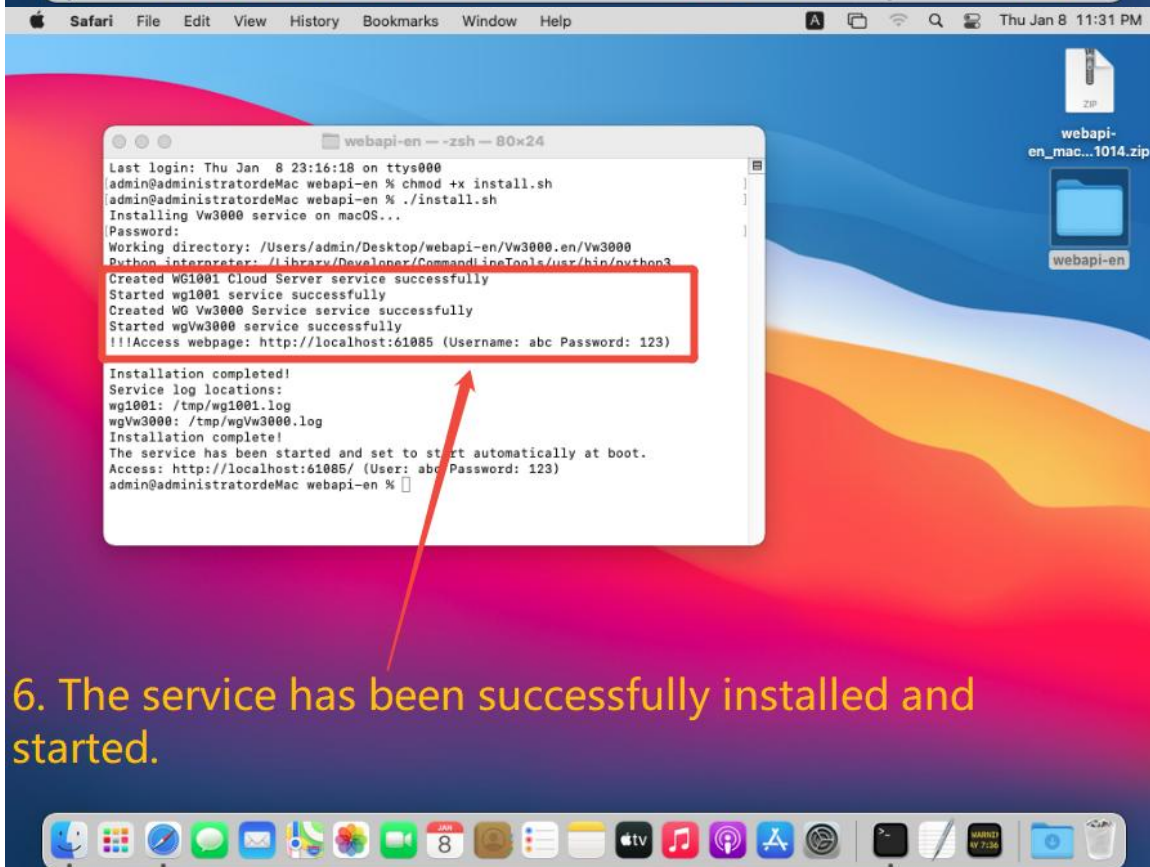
Safari File Edit View History Bookmarks Window Help
A
Thu Jan 8 11:31 PM

ZIP
webapi-en_mac...1014.zip
webapi-en

webapi-en — -zsh — 80×24
Last login: Thu Jan 8 23:16:18 on ttys000
admin@administratordeMac webapi-en % chmod +x install.sh
admin@administratordeMac webapi-en % ./install.sh
Installing Vw3000 service on macOS...
Password:
Working directory: /Users/admin/Desktop/webapi-en/Vw3000.en/Vw3000
Python interpreter: /Library/Developer/CommandLineTools/usr/bin/python3
Created WG1001 Cloud Server service successfully
Started wg1001 service successfully
Created WG Vw3000 Service service successfully
Started wgVw3000 service successfully
!!!Access webpage: http://localhost:61085 (Username: abc Password: 123)

Installation completed!
Service log locations:
wg1001: /tmp/wg1001.log
wgVw3000: /tmp/wgVw3000.log
Installation complete!
The service has been started and set to st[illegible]rt automatically at boot.
Access: http://localhost:61085/ (User: ab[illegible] Password: 123)
admin@administratordeMac webapi-en %

6. The service has been successfully installed and started.

JAN
8
tv
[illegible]